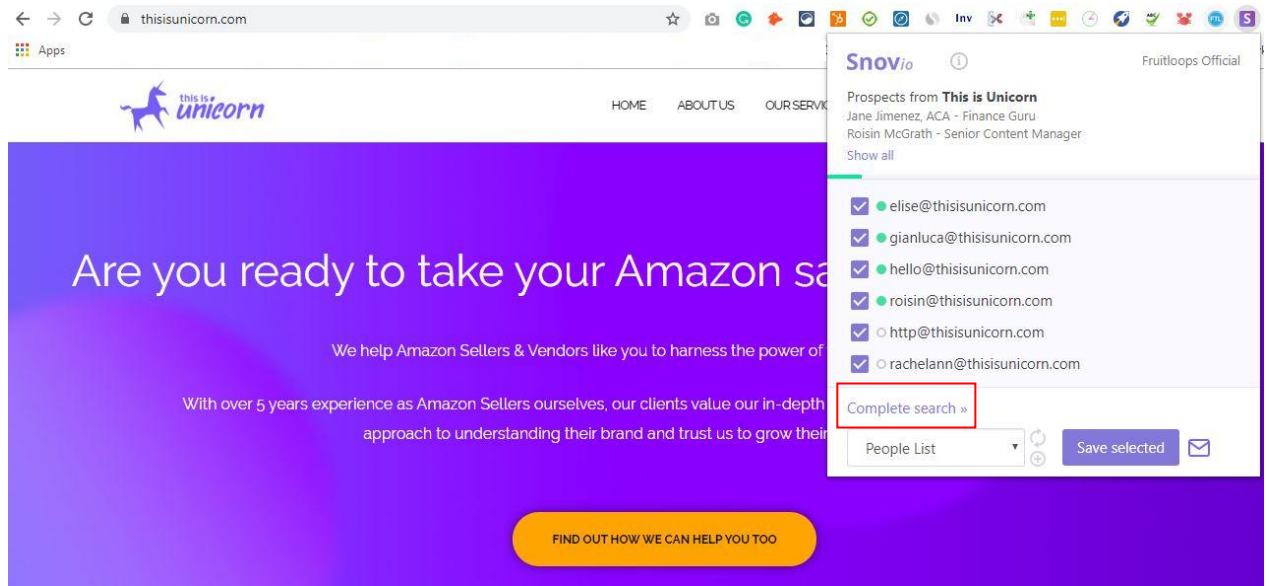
thisisunicorn.com

Apps

this is unicorn

HOME ABOUT US OUR SERVIC

Are you ready to take your Amazon sa

We help Amazon Sellers & Vendors like you to harness the power of

With over 5 years experience as Amazon Sellers ourselves, our clients value our in-depth approach to understanding their brand and trust us to grow their

FIND OUT HOW WE CAN HELP YOU TOO

Snovio

Fruitloops Official

Prospects from **This is Unicorn**
Jane Jimenez, ACA - Finance Guru
Roisin McGrath - Senior Content Manager
Show all

elise@thisisunicorn.com
gianluca@thisisunicorn.com
hello@thisisunicorn.com
roisin@thisisunicorn.com
http@thisisunicorn.com
rachelann@thisisunicorn.com

Complete search »

People List

Save selected